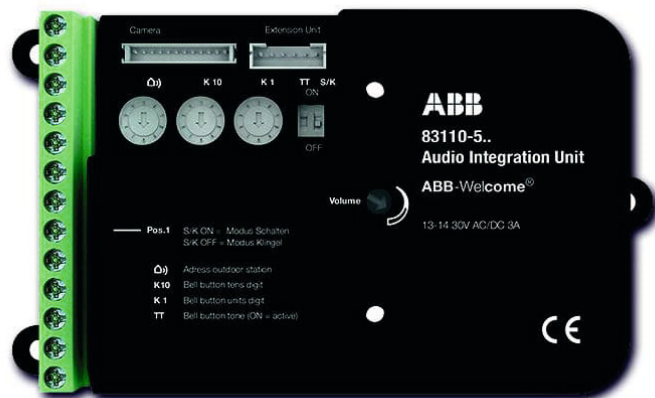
Camera

Extension Unit

K 10

K 1

TT S/K

ON

OFF

ABB

83110-5..

Audio Integration Unit

ABB-Welcome®

Volume

13-14 30V AC/DC 3A

Pos.1 S/K ON = Modus Schalten
S/K OFF = Modus Klingel

Adress outdoor station

K10 Bell button tens digit

K 1 Bell button units digit

TT Bell button tone (ON = active)

CE